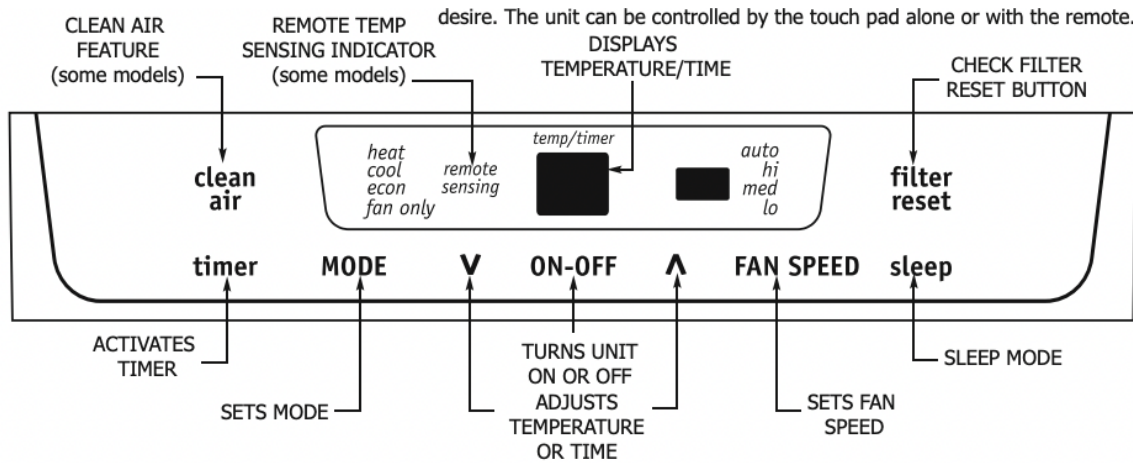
desire. The unit can be controlled by the touch pad alone or with the remote.

CLEAN AIR FEATURE (some models)

REMOTE TEMP SENSING INDICATOR (some models)

DISPLAYS TEMPERATURE/TIME

CHECK FILTER RESET BUTTON

clean air

heat
cool
econ
fan only

remote sensing

temp/timer

auto
hi
med
lo

filter reset

timer MODE V ON-OFF Λ FAN SPEED sleep

ACTIVATES TIMER

TURNS UNIT ON OR OFF

SLEEP MODE

SETS MODE

ADJUSTS TEMPERATURE OR TIME

SETS FAN SPEED